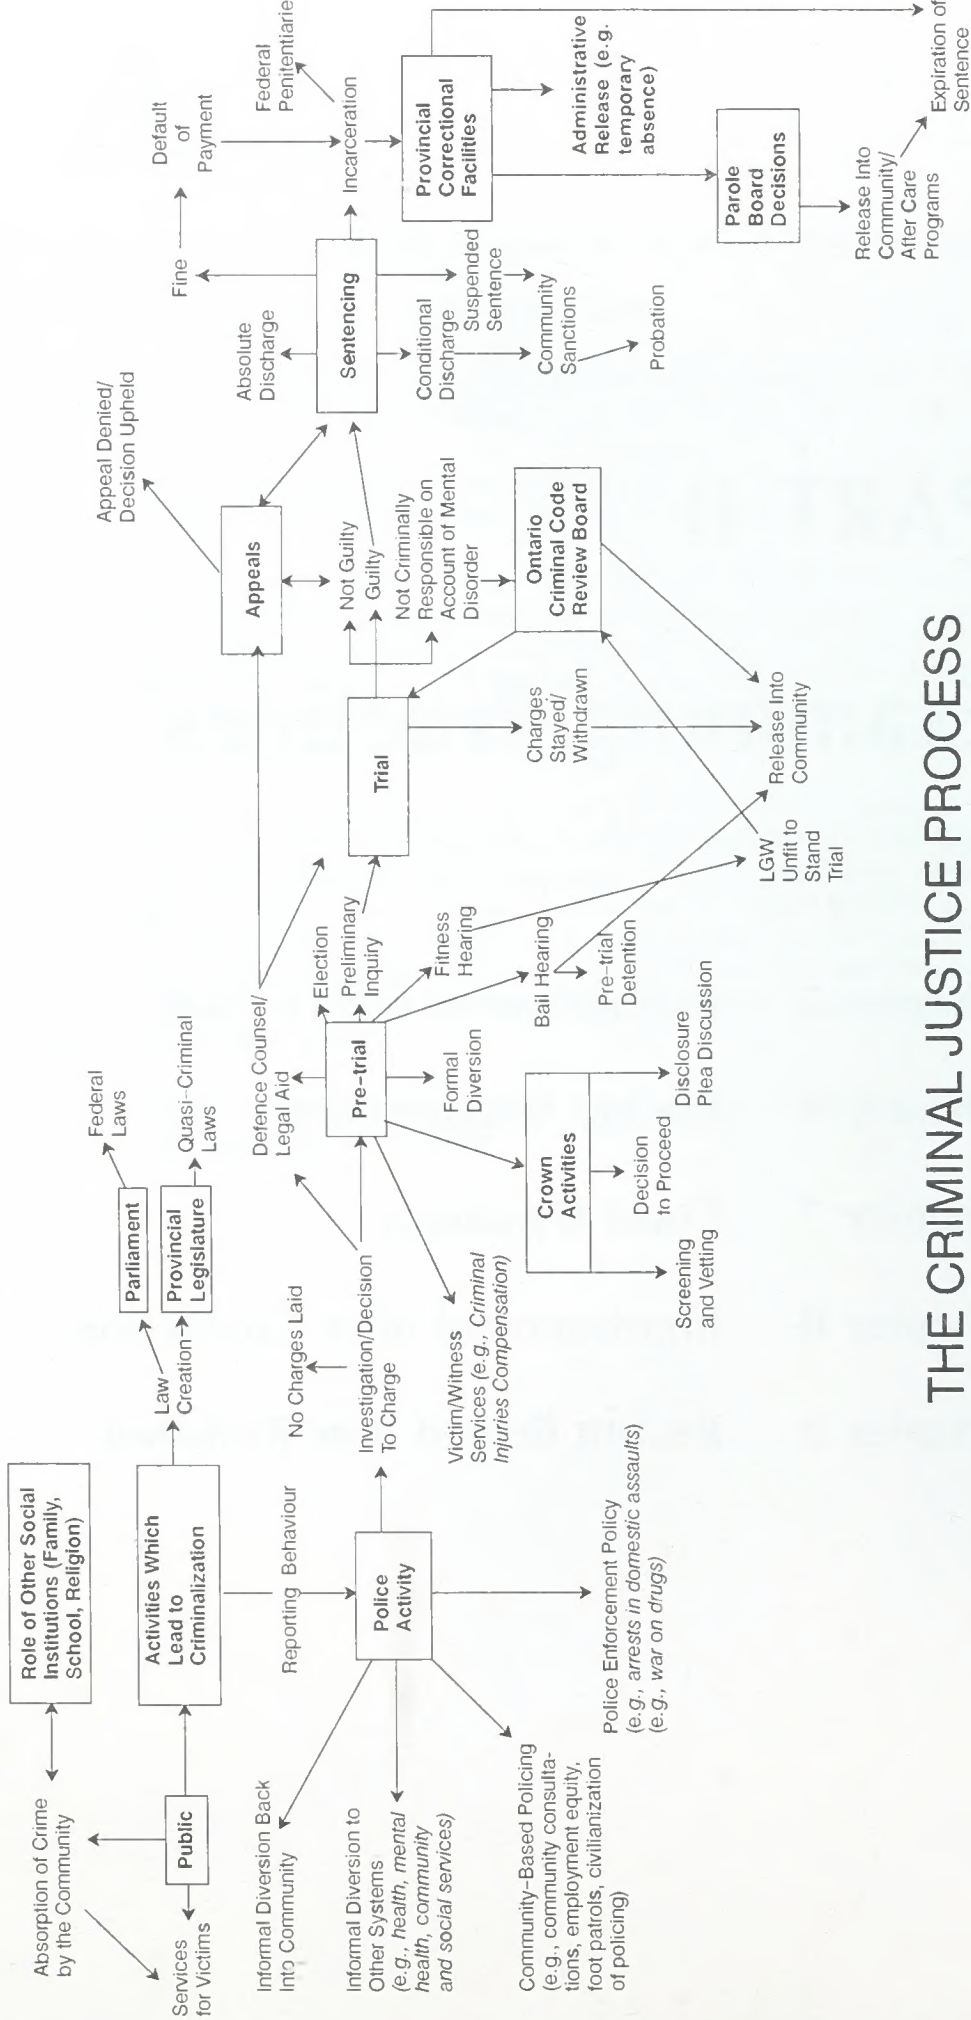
THE CRIMINAL JUSTICE PROCESS

Absorption of Crime by the Community

Services for Victims

Public

Role of Other Social Institutions (Family, School, Religion)

Activities Which Lead to Criminalization

Law Creation

Parliament

Federal Laws

Provincial Legislature

Quasi-Criminal Laws

Informal Diversion Back Into Community

Informal Diversion to Other Systems (e.g., health, mental health, community and social services)

Community-Based Policing (e.g., community consultations, employment equity, foot patrols, civilianization of policing)

Reporting Behaviour

Police Activity

Police Enforcement Policy (e.g., arrests in domestic assaults) (e.g., war on drugs)

No Charges Laid

Investigation/Decision To Charge

Victim/Witness Services (e.g., Criminal Injuries Compensation)

Defence Counsel/ Legal Aid

Pre-trial

Formal Diversion

Crown Activities

Screening and Vetting

Decision to Proceed

Disclosure Plea Discussion

Election

Preliminary Inquiry

Fitness Hearing

Bail Hearing

Pre-trial Detention

LGW Unfit to Stand Trial

Release Into Community

Trial

Charges Stayed/ Withdrawn

Not Guilty

Guilty

Not Criminally Responsible on Account of Mental Disorder

Ontario Criminal Code Review Board

Appeals

Appeal Denied/ Decision Upheld

Sentencing

Absolute Discharge

Conditional Discharge

Suspended Sentence

Community Sanctions

Probation

Fine

Default of Payment

Incarceration

Federal Penitentiarie

Provincial Correctional Facilites

Administrative Release (e.g. temporary absence)

Parole Board Decisions

Release Into Community/ After Care Programs

Expiration of Sentence